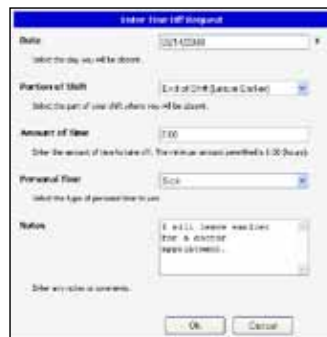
Enter Time Off Request

Date
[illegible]
Select the day you will be absent.

Portion of Shift
End of Shift (Leave Earlier)
Select the part of your shift where you will be absent.

Amount of time
1:00
Enter the amount of time to take off. The minimum amount permitted is 0:30 (hours).

Personal Time
Sick
Select the type of personal time to use.

Notes
I will leave earlier for a doctor appointment.
Enter any notes or comments.

Ok Cancel